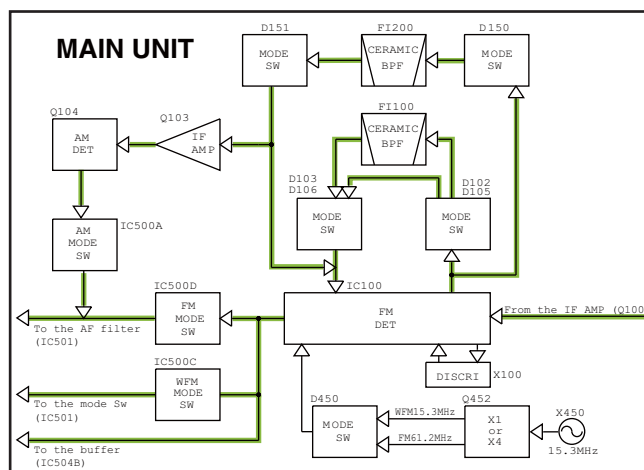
MAIN UNIT

D151
MODE SW

FI200
CERAMIC BPF

D150
MODE SW

Q104
AM DET

Q103
IF AMP

FI100
CERAMIC BPF

D103
D106
MODE SW

D102
D105
MODE SW

IC500A
AM MODE SW

IC100

IC500D
FM MODE SW

FM DET

From the IF AMP (Q100

To the AF filter
(IC501)

IC500C
WFM MODE SW

DISCRI
X100

To the mode Sw
(IC501)

D450
MODE SW

Q452
X1 or X4

X450
15.3MHz

WFM15.3MHz
FM61.2MHz

To the buffer
(IC504B)